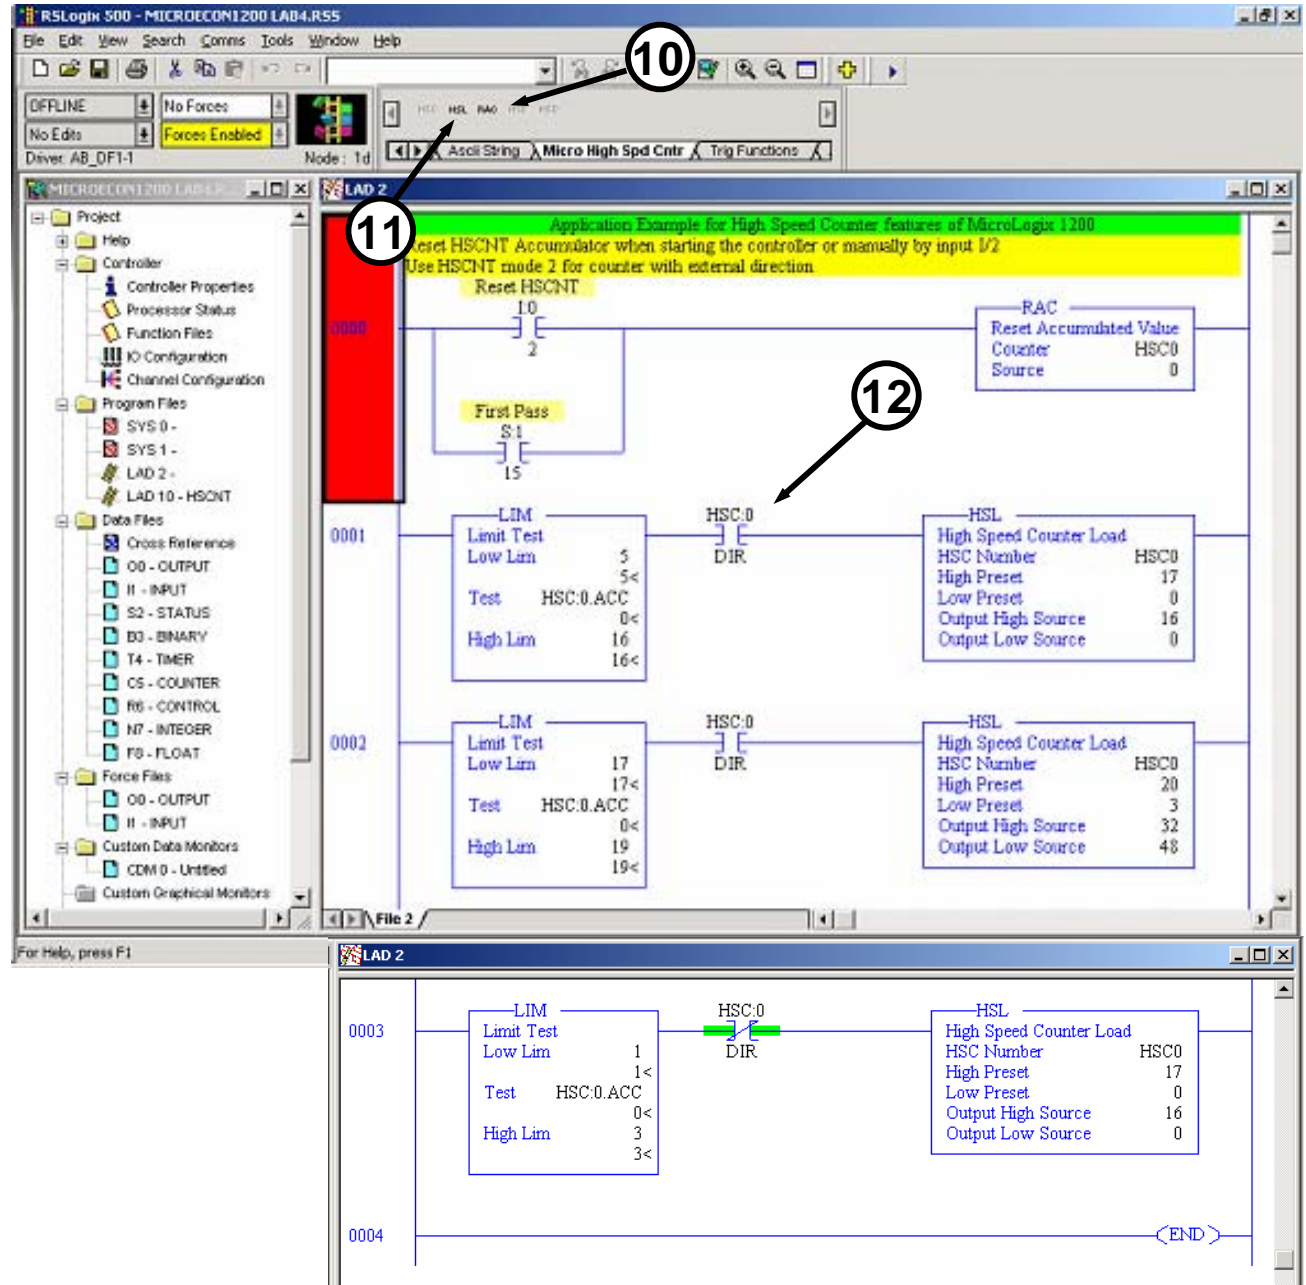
RSLogix 500 - MICROECON1200 LAB4.RSS

File Edit View Search Comms Tools Window Help

OFFLINE
No Forces
No Edits
Forces Enabled
Driver: AB_DF1-1
Node: 1d

HSL RAC

Ascii String Micro High Spd Cntr Trig Functions

10
11
12

MICROECON1200 LAB4.R

Project
Help
Controller
Controller Properties
Processor Status
Function Files
IO Configuration
Channel Configuration
Program Files
SYS 0 -
SYS 1 -
LAD 2 -
LAD 10 - HSCNT
Data Files
Cross Reference
O0 - OUTPUT
I1 - INPUT
S2 - STATUS
B3 - BINARY
T4 - TIMER
C5 - COUNTER
R6 - CONTROL
N7 - INTEGER
F8 - FLOAT
Force Files
O0 - OUTPUT
I1 - INPUT
Custom Data Monitors
CDM 0 - Untitled
Custom Graphical Monitors

For Help, press F1

LAD 2

Application Example for High Speed Counter features of MicroLogix 1200
Reset HSCNT Accumulator when starting the controller or manually by input I/2
Use HSCNT mode 2 for counter with external direction

0000
Reset HSCNT
I:0
2
First Pass
S:1
15
RAC
Reset Accumulated Value
Counter HSC0
Source 0

0001
LIM
Limit Test
Low Lim 5
5<
Test HSC:0.ACC
0<
High Lim 16
16<
HSC:0
DIR
HSL
High Speed Counter Load
HSC Number HSC0
High Preset 17
Low Preset 0
Output High Source 16
Output Low Source 0

0002
LIM
Limit Test
Low Lim 17
17<
Test HSC:0.ACC
0<
High Lim 19
19<
HSC:0
DIR
HSL
High Speed Counter Load
HSC Number HSC0
High Preset 20
Low Preset 3
Output High Source 32
Output Low Source 48

File 2

LAD 2

0003
LIM
Limit Test
Low Lim 1
1<
Test HSC:0.ACC
0<
High Lim 3
3<
HSC:0
DIR
HSL
High Speed Counter Load
HSC Number HSC0
High Preset 17
Low Preset 0
Output High Source 16
Output Low Source 0

0004
END